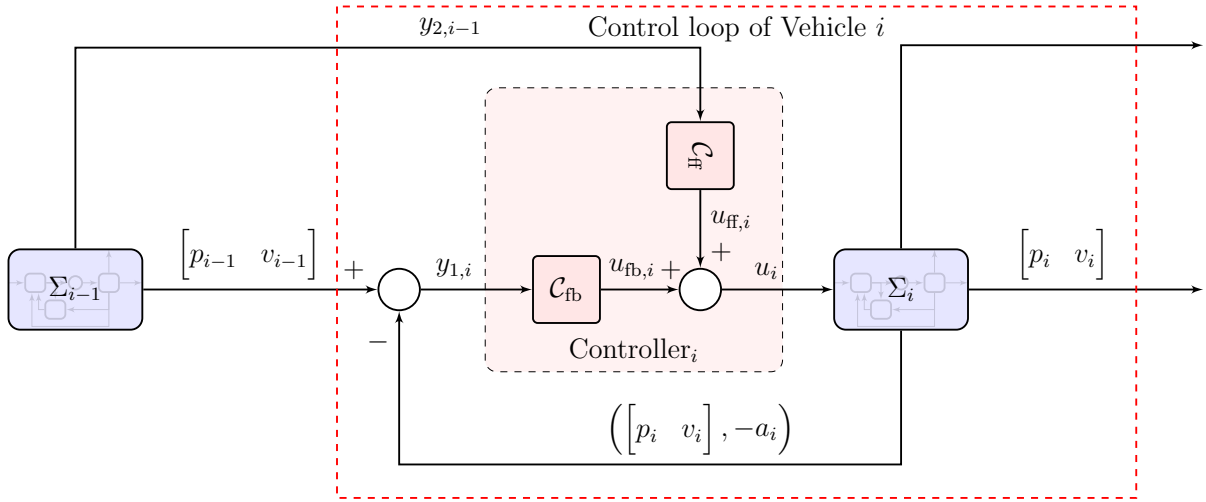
$y_{2,i-1}$

Control loop of Vehicle $i$

$\mathcal{C}_{\text{ff}}$

$u_{\text{ff},i}$

$+$

$\Sigma_{i-1}$

$\begin{bmatrix} p_{i-1} & v_{i-1} \end{bmatrix}$

$+$

$y_{1,i}$

$\mathcal{C}_{\text{fb}}$

$u_{\text{fb},i}$ $+$

$u_i$

$\Sigma_i$

$\begin{bmatrix} p_i & v_i \end{bmatrix}$

$-$

Controller$_i$

$\left(\begin{bmatrix} p_i & v_i \end{bmatrix}, -a_i\right)$